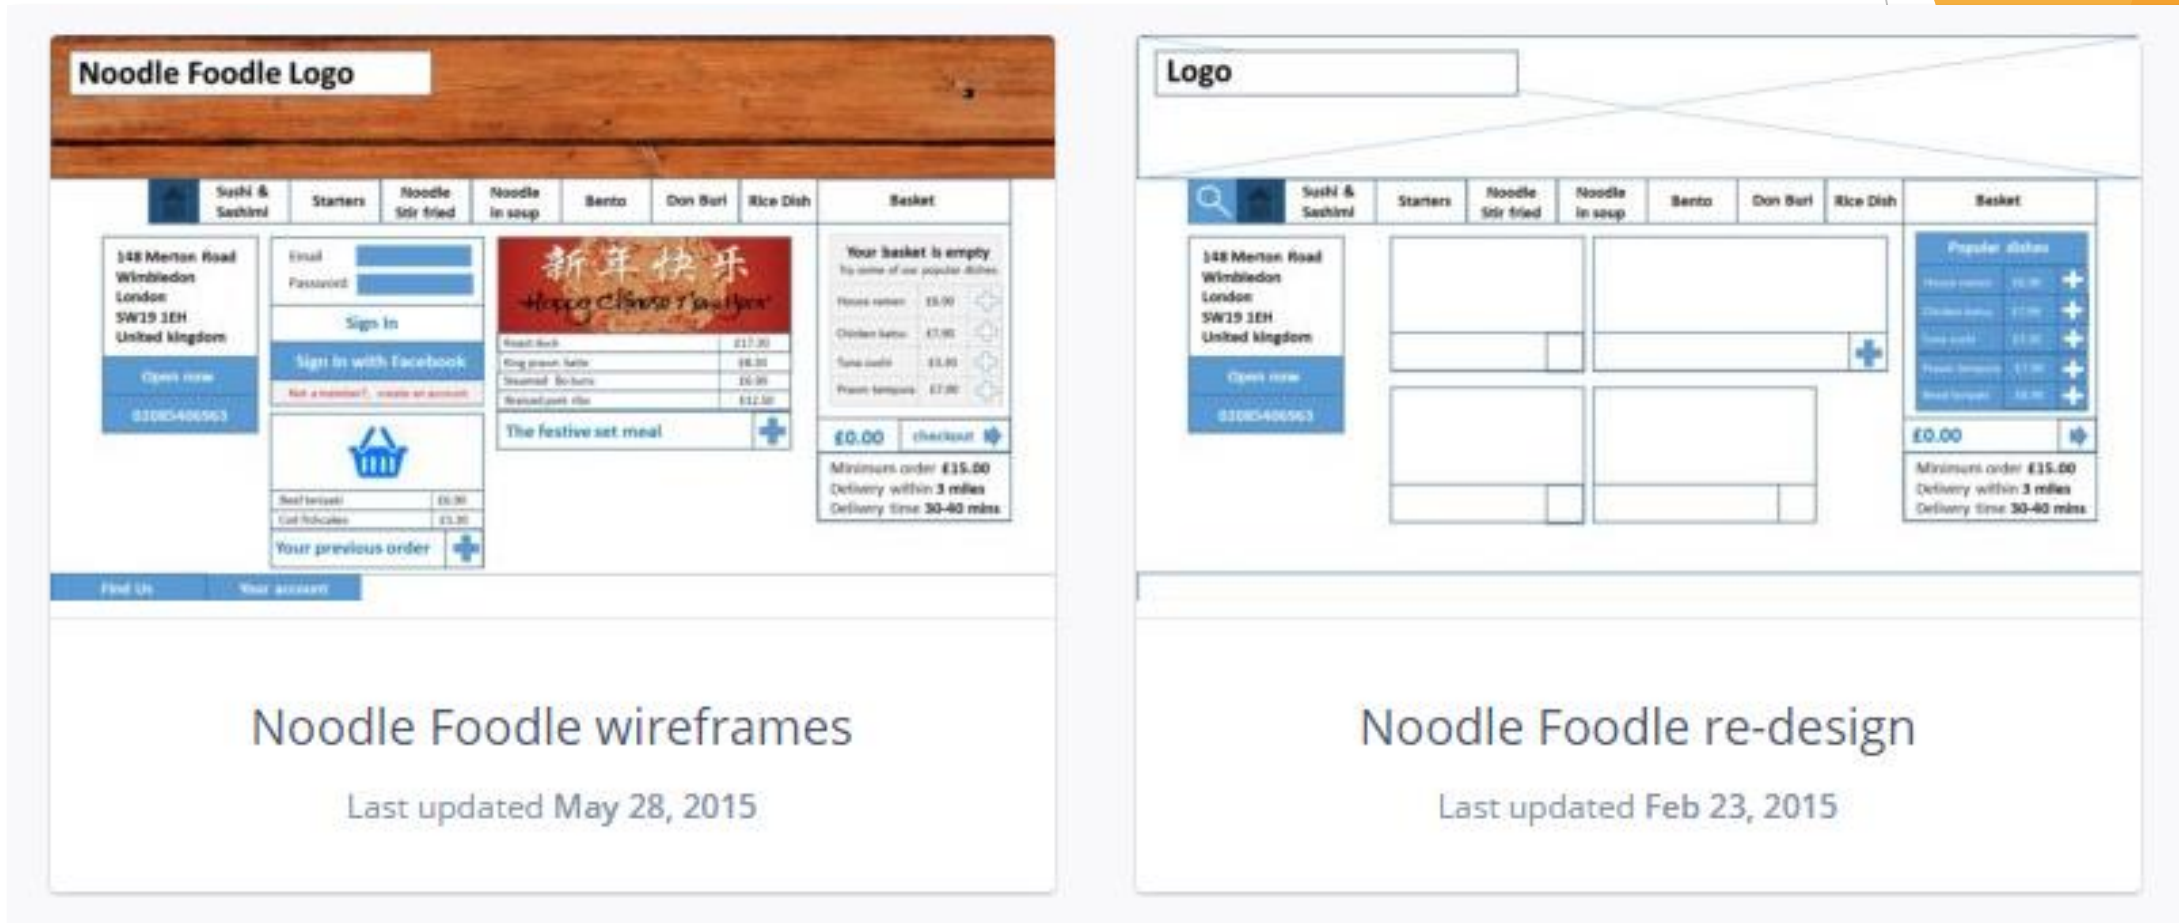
Noodle Foodle Logo

Sushi & Sashimi | Starters | Noodle Stir fried | Noodle in soup | Bento | Don Buri | Rice Dish | Basket

148 Merton Road
Wimbledon
London
SW19 1EH
United kingdom

Open now

02085406963

Email
Password

Sign In

Sign in with Facebook

Not a member? create an account

新年快乐
Happy Chinese New Year

| Roast duck | £17.30 |
|---|---|
| King prawn balls | £8.30 |
| Steamed Bo buns | £6.99 |
| Braised pork ribs | £12.50 |

The festive set meal

Your basket is empty
Try some of our popular dishes

| House ramen | £6.00 |
|---|---|
| Chicken katsu | £7.90 |
| Tuna sushi | £5.00 |
| Prawn tempura | £7.00 |

£0.00 checkout

Minimum order £15.00
Delivery within 3 miles
Delivery time 30-40 mins

| Beef teriyaki | £6.00 |
|---|---|
| Cod fishcakes | £1.30 |

Your previous order

Find Us | Your account

Noodle Foodle wireframes

Last updated May 28, 2015

Logo

Sushi & Sashimi | Starters | Noodle Stir fried | Noodle in soup | Bento | Don Buri | Rice Dish | Basket

148 Merton Road
Wimbledon
London
SW19 1EH
United kingdom

Open now

02085406963

Popular dishes

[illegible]

£0.00

Minimum order £15.00
Delivery within 3 miles
Delivery time 30-40 mins

Noodle Foodle re-design

Last updated Feb 23, 2015